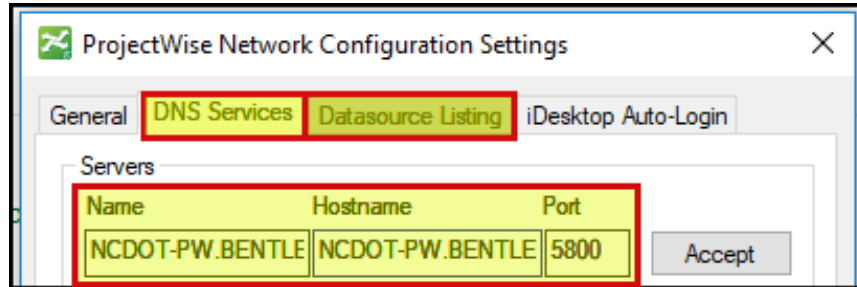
ProjectWise Network Configuration Settings

×

General | DNS Services | Datasource Listing | iDesktop Auto-Login

Servers

| Name | Hostname | Port |
|---|---|---|
| NCDOT-PW.BENTLE | NCDOT-PW.BENTLE | 5800 |

Accept